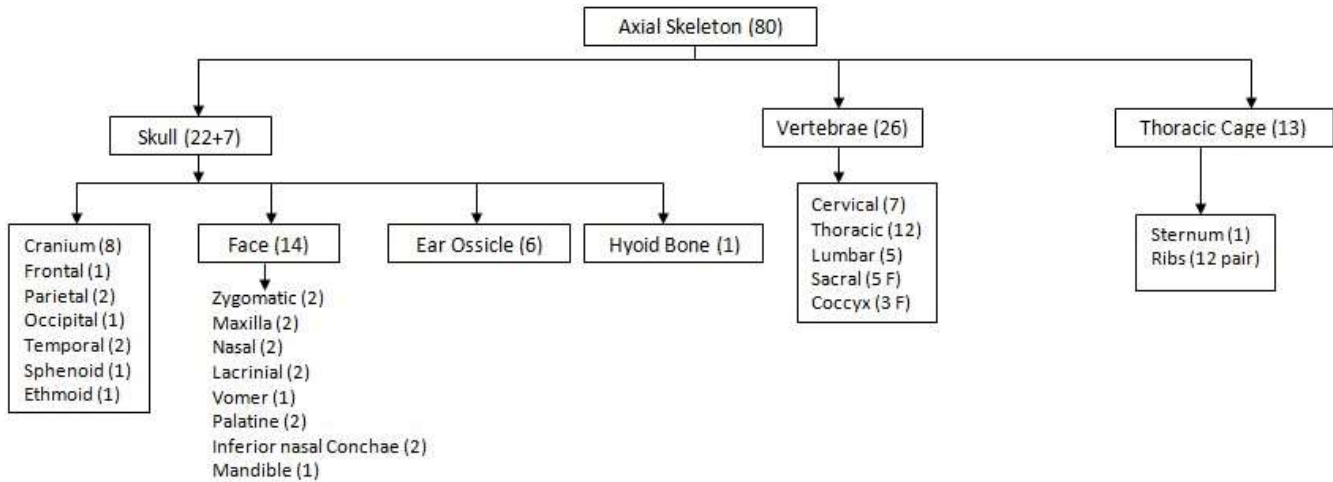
Axial Skeleton (80)

Skull (22+7)

Vertebrae (26)

Thoracic Cage (13)

Cranium (8)
Frontal (1)
Parietal (2)
Occipital (1)
Temporal (2)
Sphenoid (1)
Ethmoid (1)

Face (14)

Zygomatic (2)
Maxilla (2)
Nasal (2)
Lacrinial (2)
Vomer (1)
Palatine (2)
Inferior nasal Conchae (2)
Mandible (1)

Ear Ossicle (6)

Hyoid Bone (1)

Cervical (7)
Thoracic (12)
Lumbar (5)
Sacral (5 F)
Coccyx (3 F)

Sternum (1)
Ribs (12 pair)